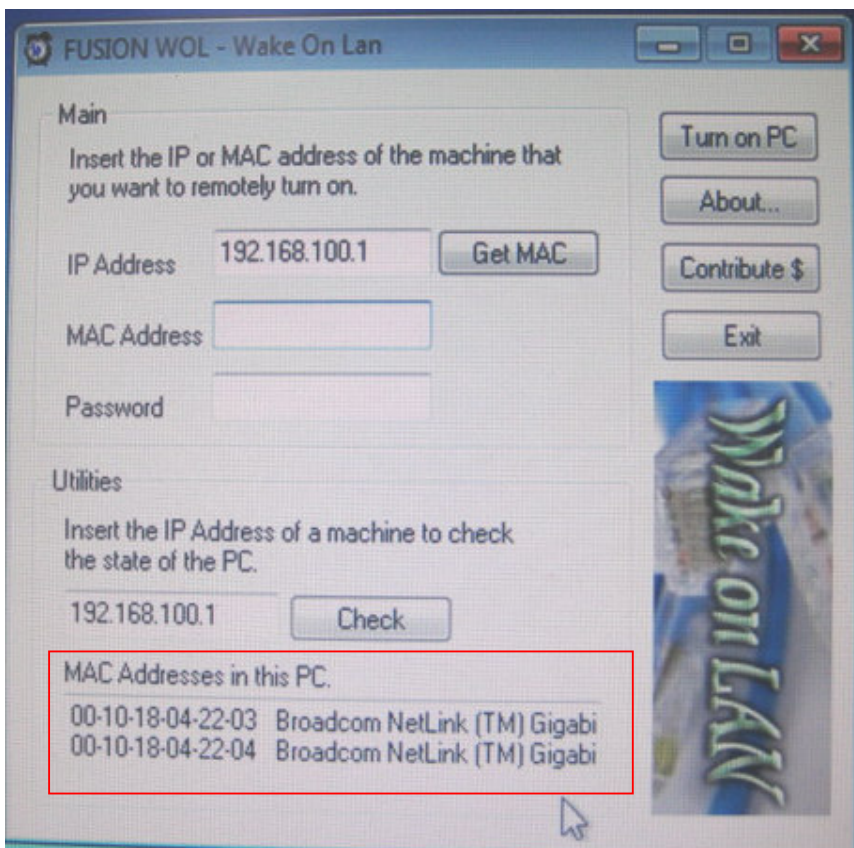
FUSION WOL - Wake On Lan

Main

Insert the IP or MAC address of the machine that you want to remotely turn on.

IP Address 192.168.100.1 Get MAC

MAC Address

Password

Utilities

Insert the IP Address of a machine to check the state of the PC.

192.168.100.1 Check

MAC Addresses in this PC.

00-10-18-04-22-03 Broadcom NetLink (TM) Gigabi
00-10-18-04-22-04 Broadcom NetLink (TM) Gigabi

Turn on PC

About...

Contribute $

Exit

Wake on LAN